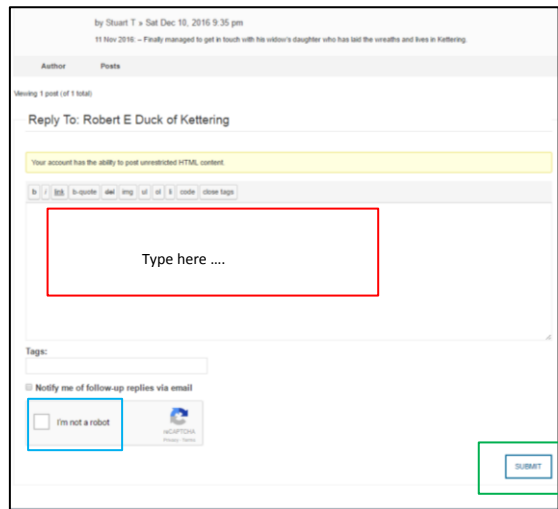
by Stuart T » Sat Dec 10, 2016 9:35 pm

11 Nov 2016: – Finally managed to get in touch with his widow's daughter who has laid the wreaths and lives in Kettering.

Author Posts

Viewing 1 post (of 1 total)

Reply To: Robert E Duck of Kettering

Your account has the ability to post unrestricted HTML content.

b i link b-quote del img ul ol li code close tags

Type here ….

Tags:

Notify me of follow-up replies via email

I'm not a robot

reCAPTCHA
Privacy - Terms

SUBMIT